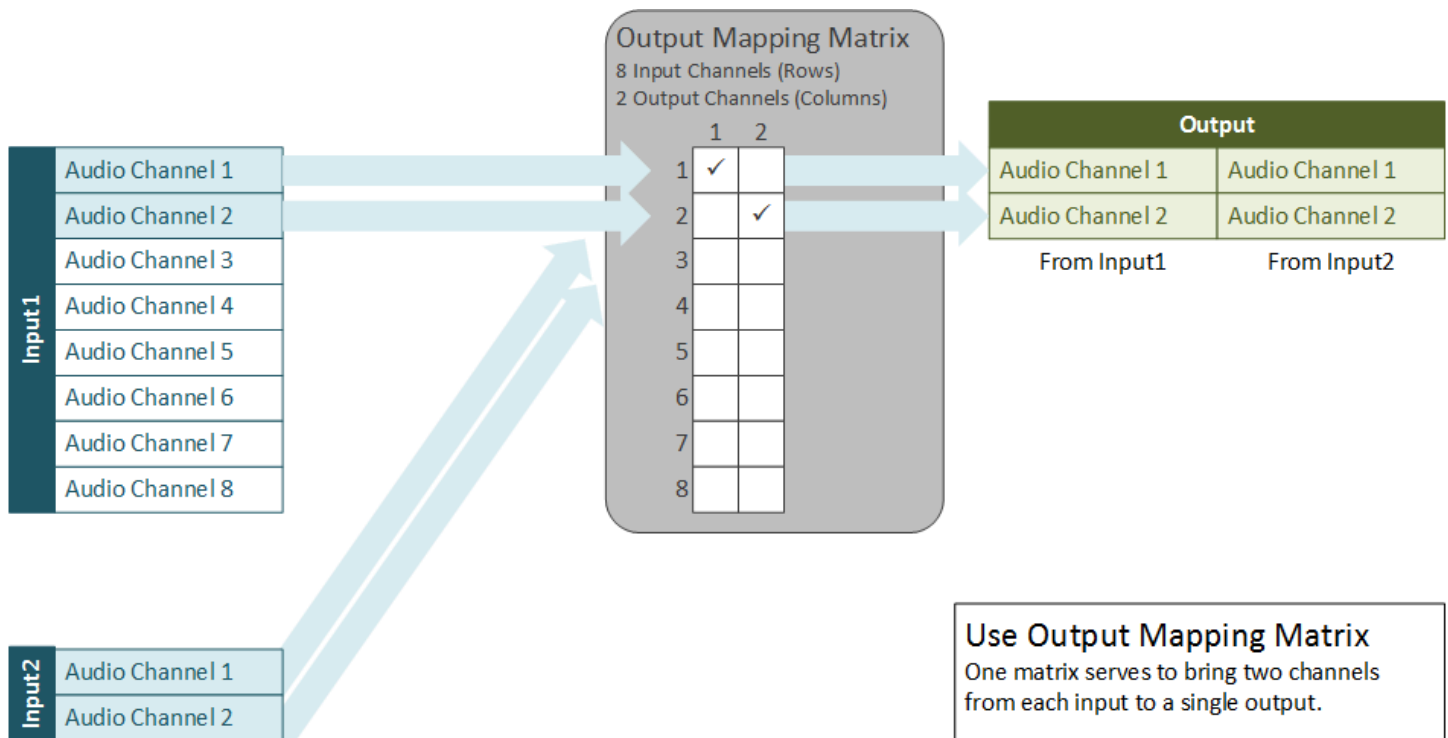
Output Mapping Matrix
8 Input Channels (Rows)
2 Output Channels (Columns)

| | 1 | 2 |
|---|---|---|
| 1 | ✓ | |
| 2 | | ✓ |
| 3 | | |
| 4 | | |
| 5 | | |
| 6 | | |
| 7 | | |
| 8 | | |

Input1
Audio Channel 1
Audio Channel 2
Audio Channel 3
Audio Channel 4
Audio Channel 5
Audio Channel 6
Audio Channel 7
Audio Channel 8

| Output | |
|---|---|
| Audio Channel 1 | Audio Channel 1 |
| Audio Channel 2 | Audio Channel 2 |
| From Input1 | From Input2 |

Input2
Audio Channel 1
Audio Channel 2

Use Output Mapping Matrix
One matrix serves to bring two channels from each input to a single output.